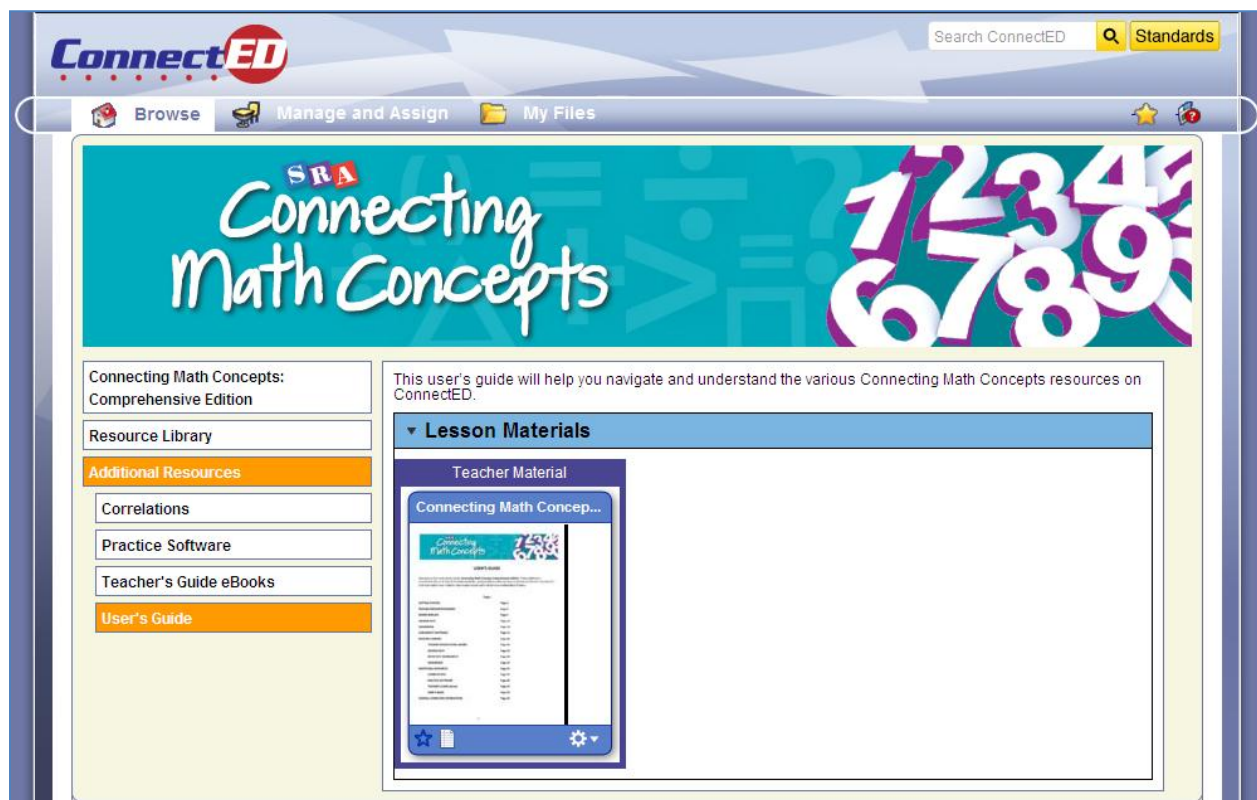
ConnectED

Search ConnectED

Standards

Browse Manage and Assign My Files

SRA
Connecting Math Concepts

1234
6789

Connecting Math Concepts: Comprehensive Edition

Resource Library

Additional Resources

Correlations

Practice Software

Teacher's Guide eBooks

User's Guide

This user's guide will help you navigate and understand the various Connecting Math Concepts resources on ConnectED.

Lesson Materials

Teacher Material

Connecting Math Concep...